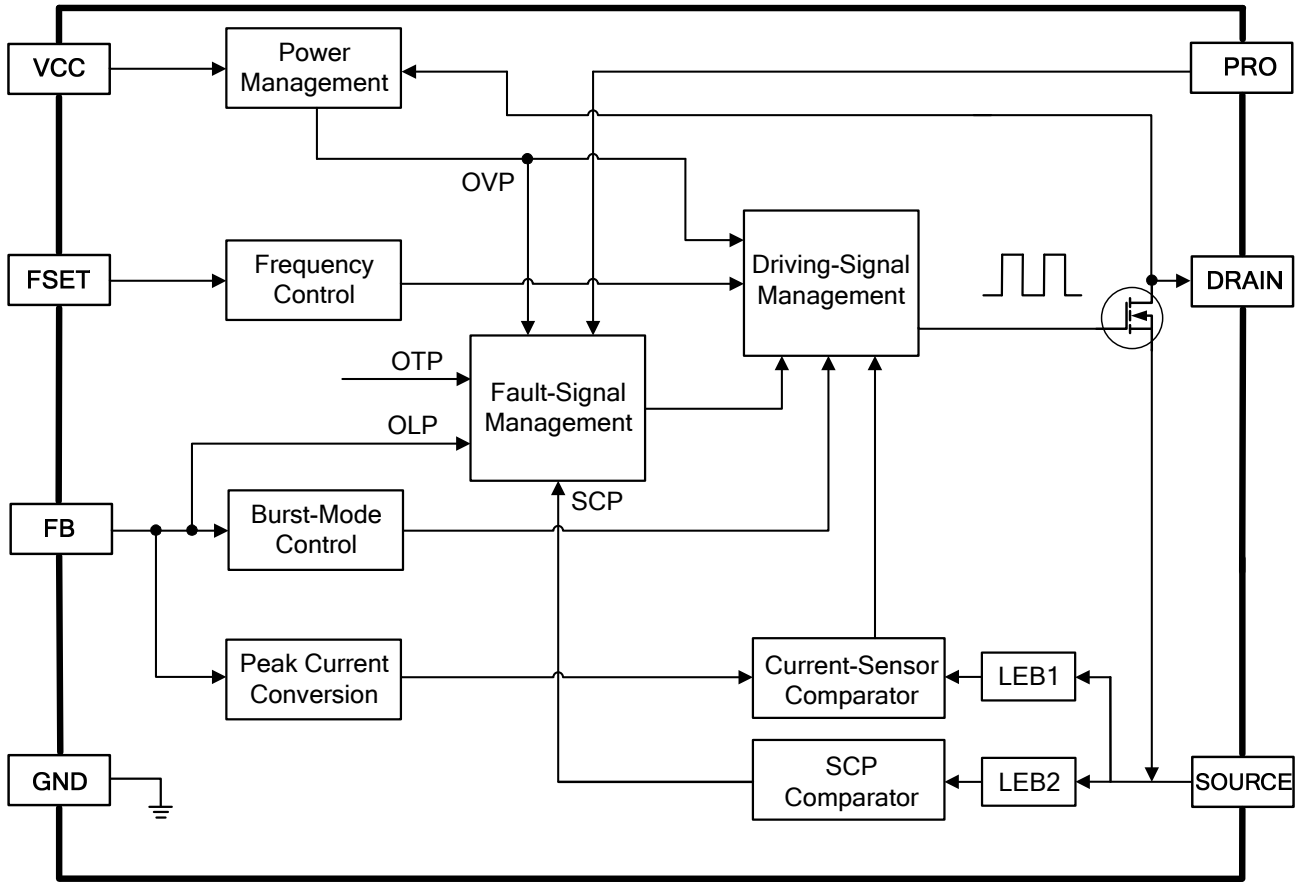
VCC

Power Management

PRO

OVP

FSET

Frequency Control

Driving-Signal Management

DRAIN

OTP

Fault-Signal Management

OLP

SCP

FB

Burst-Mode Control

Peak Current Conversion

Current-Sensor Comparator

LEB1

GND

SCP Comparator

LEB2

SOURCE